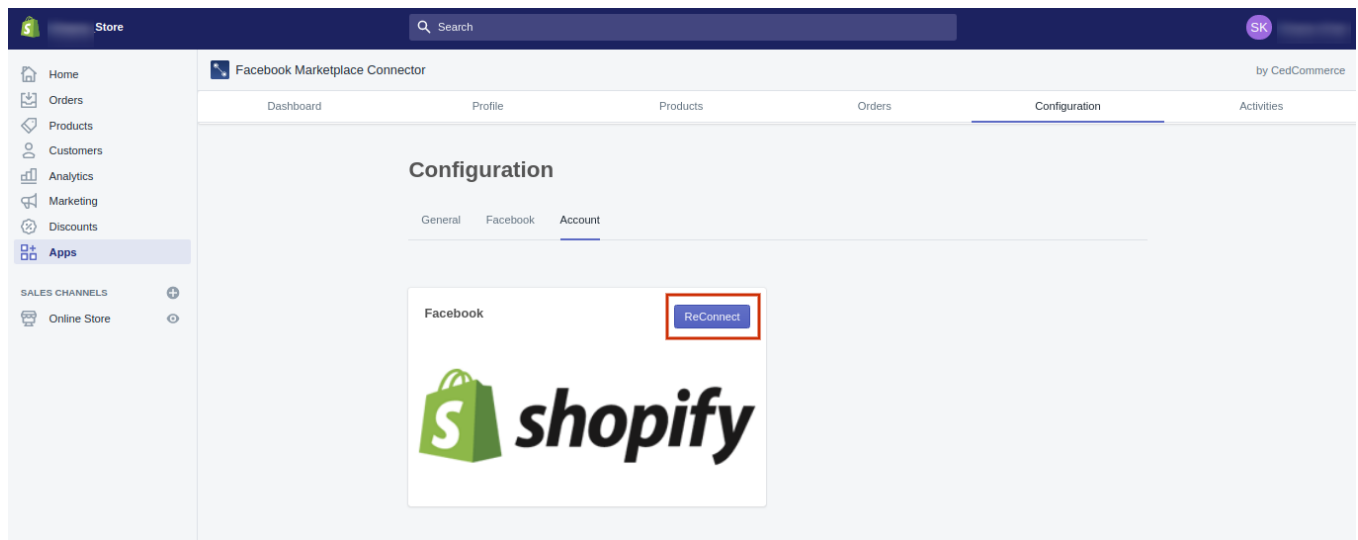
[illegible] Store

Search

SK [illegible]

Home
Orders
Products
Customers
Analytics
Marketing
Discounts
Apps

SALES CHANNELS
Online Store

Facebook Marketplace Connector

by CedCommerce

Dashboard
Profile
Products
Orders
Configuration
Activities

Configuration

General
Facebook
Account

Facebook

ReConnect

shopify